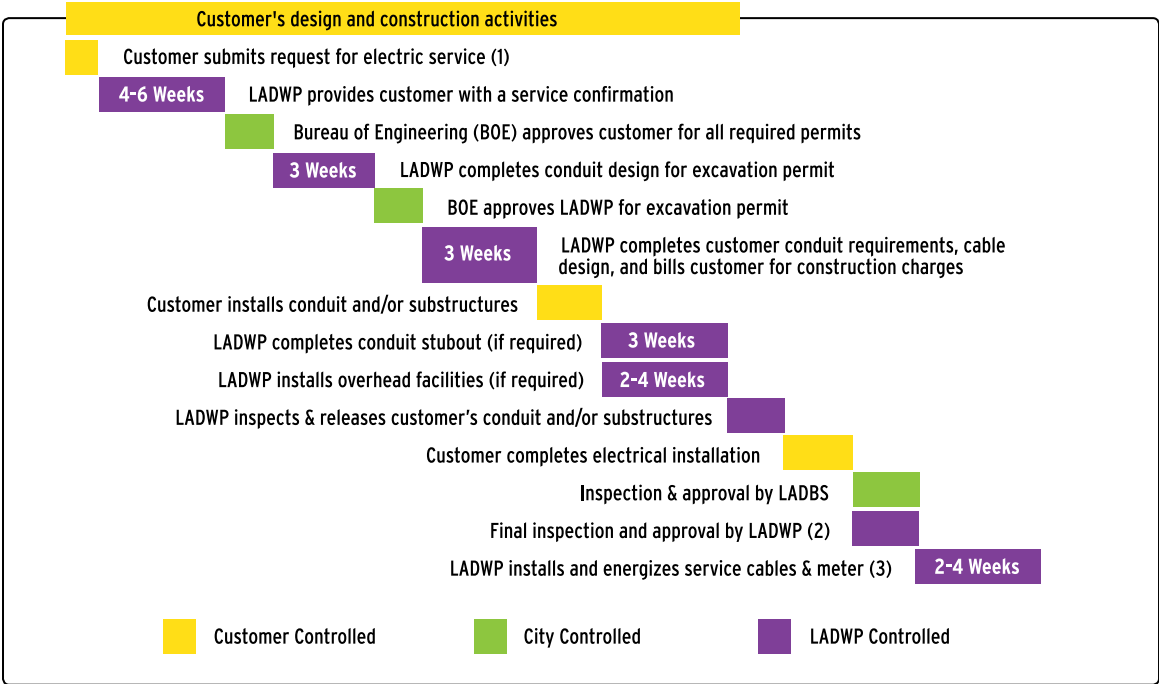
Customer's design and construction activities

Customer submits request for electric service (1)

4-6 Weeks LADWP provides customer with a service confirmation

Bureau of Engineering (BOE) approves customer for all required permits

3 Weeks LADWP completes conduit design for excavation permit

BOE approves LADWP for excavation permit

3 Weeks LADWP completes customer conduit requirements, cable design, and bills customer for construction charges

Customer installs conduit and/or substructures

LADWP completes conduit stubout (if required) 3 Weeks

LADWP installs overhead facilities (if required) 2-4 Weeks

LADWP inspects & releases customer's conduit and/or substructures

Customer completes electrical installation

Inspection & approval by LADBS

Final inspection and approval by LADWP (2)

LADWP installs and energizes service cables & meter (3) 2-4 Weeks

Customer Controlled City Controlled LADWP Controlled